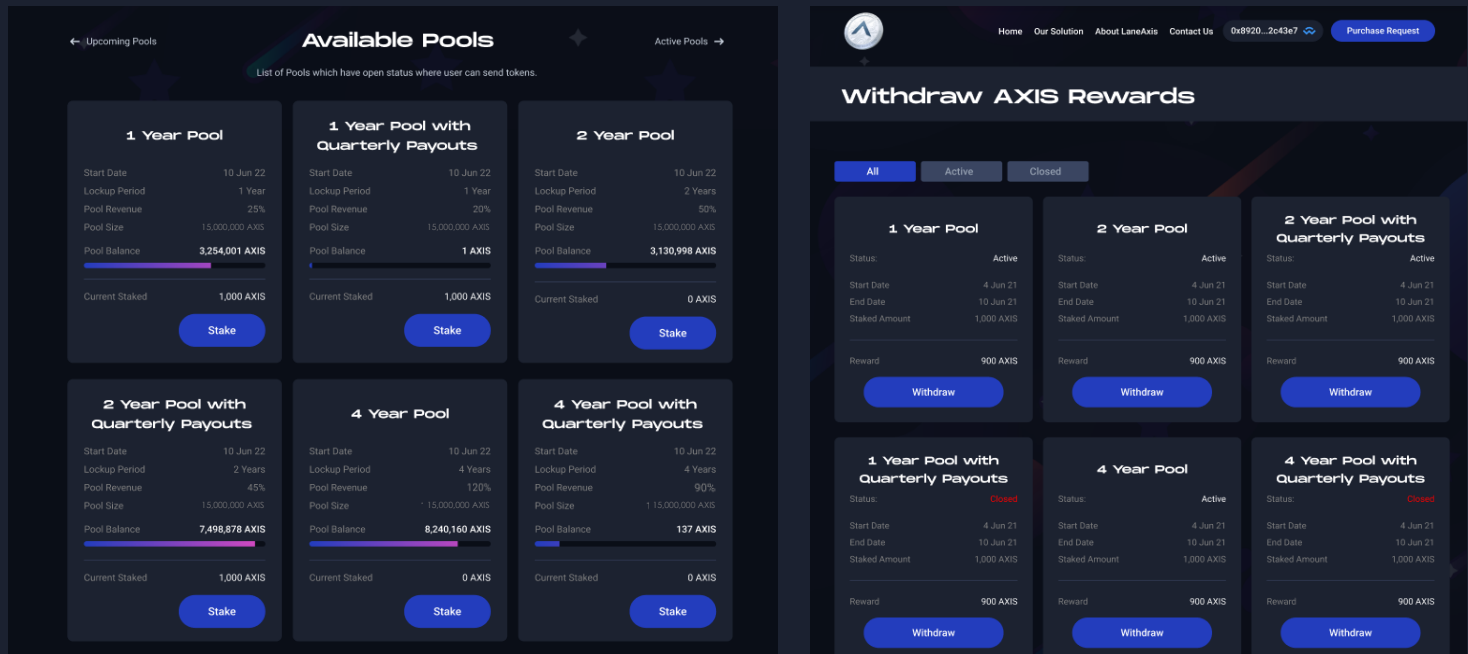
← Upcoming Pools

Available Pools

Active Pools →

List of Pools which have open status where user can send tokens.

1 Year Pool

Start Date 10 Jun 22
Lockup Period 1 Year
Pool Revenue 25%
Pool Size 15,000,000 AXIS
Pool Balance 3,254,001 AXIS
Current Staked 1,000 AXIS

Stake

1 Year Pool with Quarterly Payouts

Start Date 10 Jun 22
Lockup Period 1 Year
Pool Revenue 20%
Pool Size 15,000,000 AXIS
Pool Balance 1 AXIS
Current Staked 1,000 AXIS

Stake

2 Year Pool

Start Date 10 Jun 22
Lockup Period 2 Years
Pool Revenue 50%
Pool Size 15,000,000 AXIS
Pool Balance 3,130,998 AXIS
Current Staked 0 AXIS

Stake

2 Year Pool with Quarterly Payouts

Start Date 10 Jun 22
Lockup Period 2 Years
Pool Revenue 45%
Pool Size 15,000,000 AXIS
Pool Balance 7,498,878 AXIS
Current Staked 1,000 AXIS

Stake

4 Year Pool

Start Date 10 Jun 22
Lockup Period 4 Years
Pool Revenue 120%
Pool Size 15,000,000 AXIS
Pool Balance 8,240,160 AXIS
Current Staked 0 AXIS

Stake

4 Year Pool with Quarterly Payouts

Start Date 10 Jun 22
Lockup Period 4 Years
Pool Revenue 90%
Pool Size 15,000,000 AXIS
Pool Balance 137 AXIS
Current Staked 0 AXIS

Stake

Home Our Solution About LaneAxis Contact Us 0x8920...2c43e7 Purchase Request

Withdraw AXIS Rewards

All Active Closed

1 Year Pool

Status: Active
Start Date 4 Jun 21
End Date 10 Jun 21
Staked Amount 1,000 AXIS
Reward 900 AXIS

Withdraw

2 Year Pool

Status: Active
Start Date 4 Jun 21
End Date 10 Jun 21
Staked Amount 1,000 AXIS
Reward 900 AXIS

Withdraw

2 Year Pool with Quarterly Payouts

Status: Active
Start Date 4 Jun 21
End Date 10 Jun 21
Staked Amount 1,000 AXIS
Reward 900 AXIS

Withdraw

1 Year Pool with Quarterly Payouts

Status: Closed
Start Date 4 Jun 21
End Date 10 Jun 21
Staked Amount 1,000 AXIS
Reward 900 AXIS

Withdraw

4 Year Pool

Status: Active
Start Date 4 Jun 21
End Date 10 Jun 21
Staked Amount 1,000 AXIS
Reward 900 AXIS

Withdraw

4 Year Pool with Quarterly Payouts

Status: Closed
Start Date 4 Jun 21
End Date 10 Jun 21
Staked Amount 1,000 AXIS
Reward 900 AXIS

Withdraw